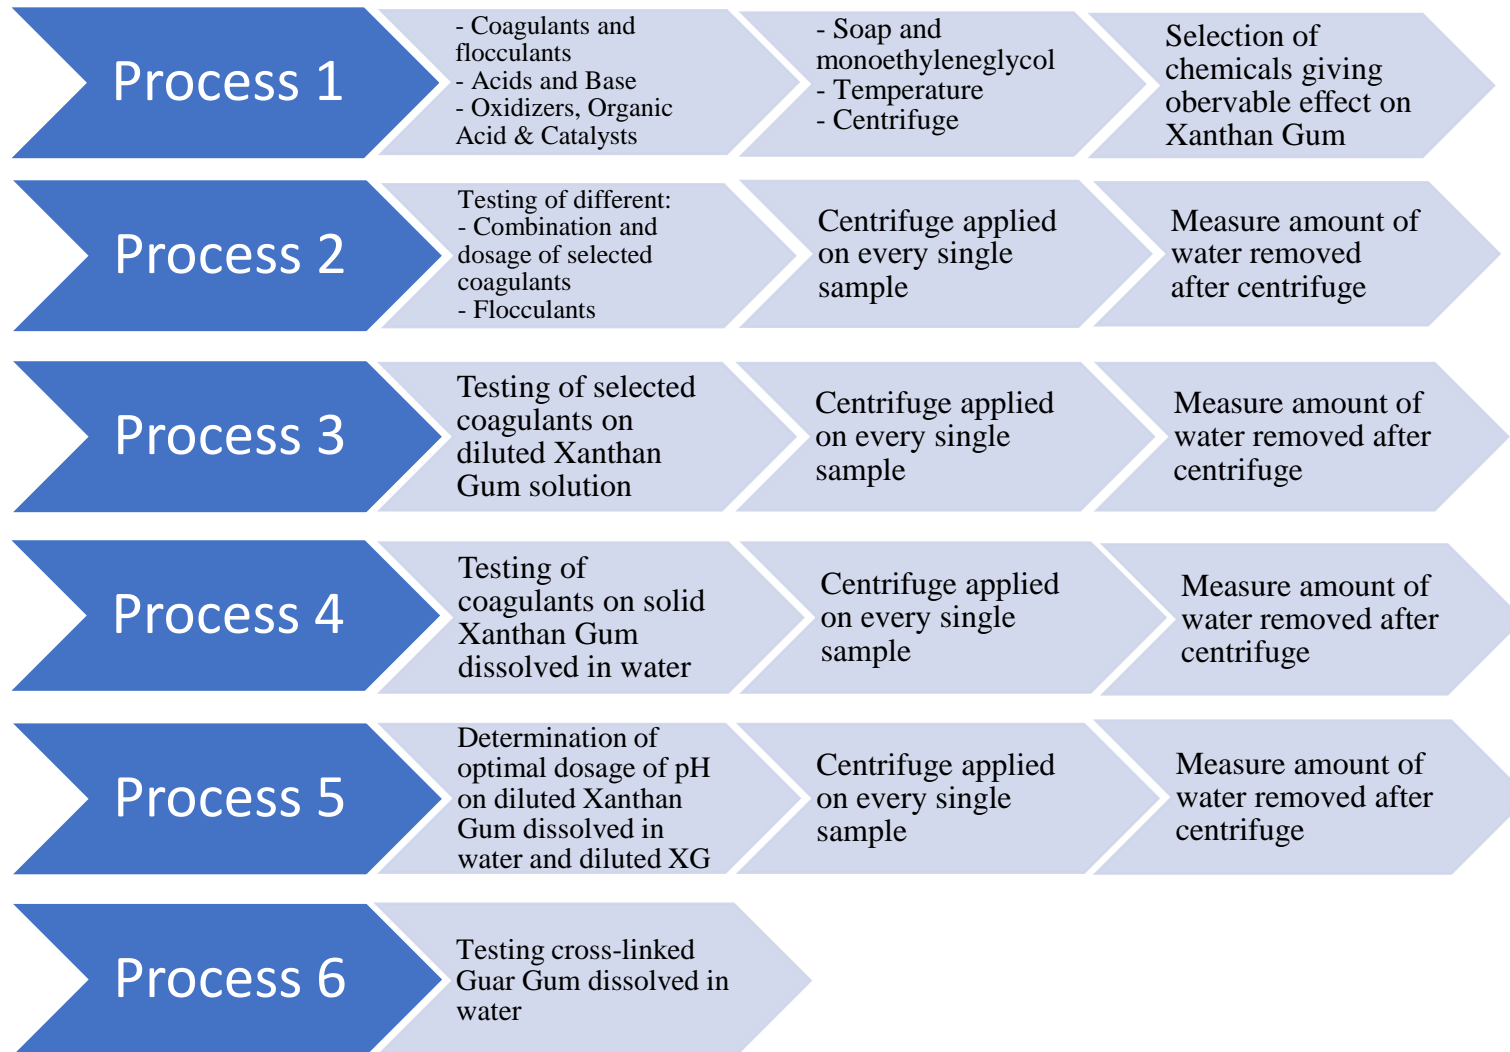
Process 1

- Coagulants and flocculants
- Acids and Base
- Oxidizers, Organic Acid & Catalysts

- Soap and monoethyleneglycol
- Temperature
- Centrifuge

Selection of chemicals giving obervable effect on Xanthan Gum

Process 2

Testing of different:
- Combination and dosage of selected coagulants
- Flocculants

Centrifuge applied on every single sample

Measure amount of water removed after centrifuge

Process 3

Testing of selected coagulants on diluted Xanthan Gum solution

Centrifuge applied on every single sample

Measure amount of water removed after centrifuge

Process 4

Testing of coagulants on solid Xanthan Gum dissolved in water

Centrifuge applied on every single sample

Measure amount of water removed after centrifuge

Process 5

Determination of optimal dosage of pH on diluted Xanthan Gum dissolved in water and diluted XG

Centrifuge applied on every single sample

Measure amount of water removed after centrifuge

Process 6

Testing cross-linked Guar Gum dissolved in water